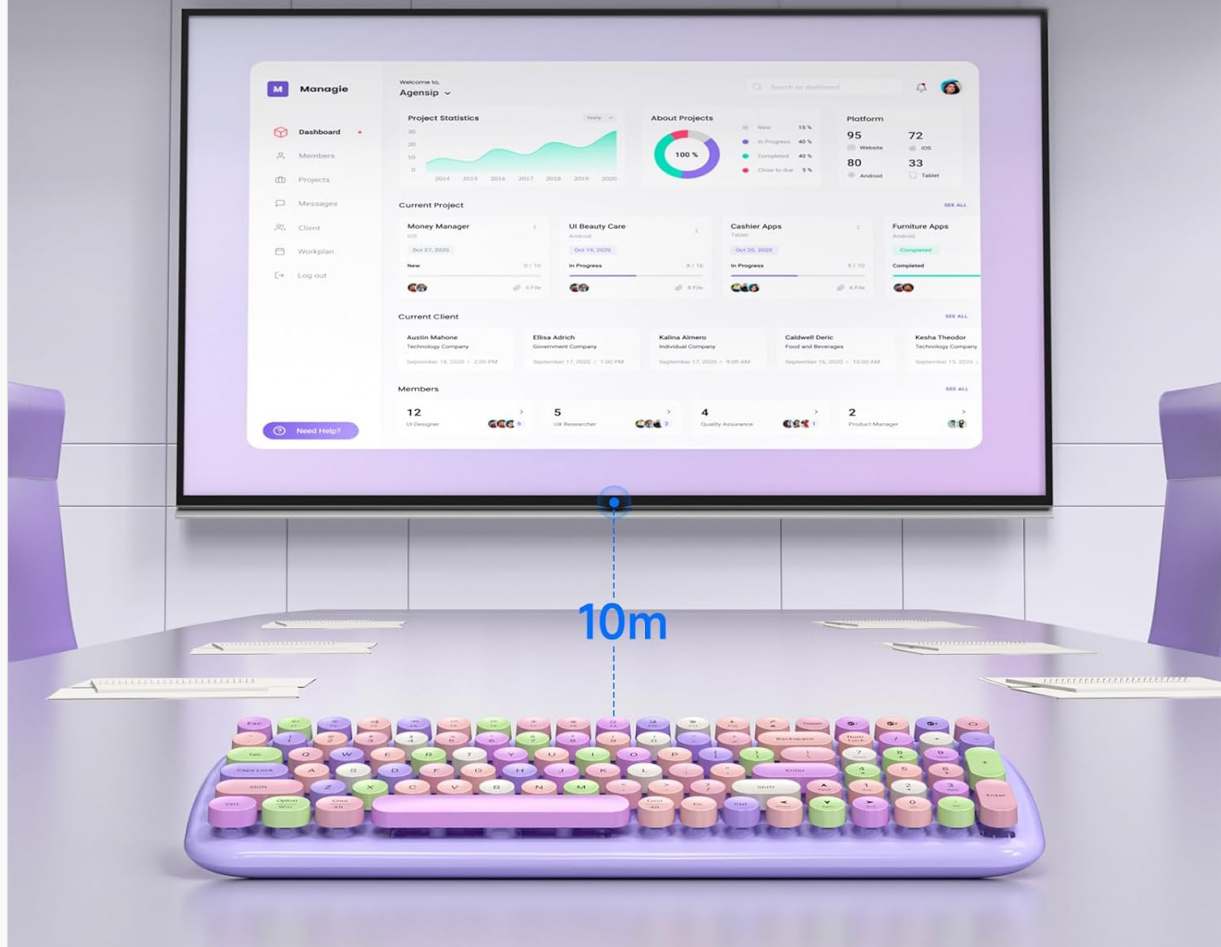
M Managie

Dashboard
Members
Projects
Messages
Client
Workplan
Log out

Need Help?

Welcome to,
Agensip

Search in dashboard

Project Statistics
Yearly
30
20
10
0
2014 2015 2016 2017 2018 2019 2020

About Projects
100 %
New 15 %
In Progress 40 %
Completed 40 %
Close to due 5 %

Platform
95 Website
72 iOS
80 Android
33 Tablet

Current Project
SEE ALL

Money Manager
iOS
Oct 27, 2020
New 0 / 10
5 File

UI Beauty Care
Android
Oct 19, 2020
In Progress 5 / 10
8 File

Cashier Apps
Tablet
Oct 20, 2020
In Progress 5 / 10
6 File

Furniture Apps
Android
Completed
Completed

Current Client
SEE ALL

Austin Mahone
Technology Company
September 18, 2020 • 2:00 PM

Ellisa Adrich
Government Company
September 17, 2020 • 1:00 PM

Kalina Almero
Individual Company
September 17, 2020 • 9:00 AM

Caldwell Deric
Food and Beverages
September 16, 2020 • 10:00 AM

Kesha Theodor
Technology Company
September 15, 2020

Members
SEE ALL

12
UI Designer

5
UX Researcher

4
Quality Assurance

2
Product Manager

10m

Esc
Tab
Caps Lock
Shift
Ctrl
Q W E R T Y U I O P
A S D F G H J K L
Z X C V B N M
Backspace
Enter
Shift
Num Lock